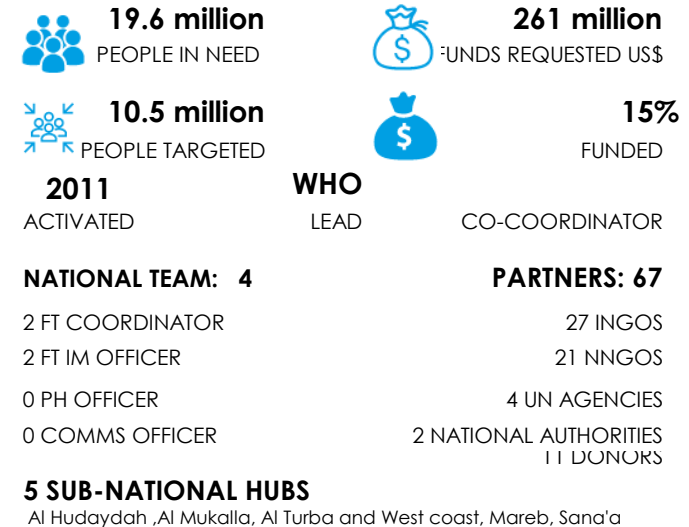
19.6 million
PEOPLE IN NEED

261 million
FUNDS REQUESTED US$

10.5 million
PEOPLE TARGETED

15%
FUNDED

2011
ACTIVATED

WHO
LEAD

CO-COORDINATOR

NATIONAL TEAM: 4

PARTNERS: 67

2 FT COORDINATOR
2 FT IM OFFICER
0 PH OFFICER
0 COMMS OFFICER

27 INGOS
21 NNGOS
4 UN AGENCIES
2 NATIONAL AUTHORITIES
11 DONORS

5 SUB-NATIONAL HUBS
Al Hudaydah ,Al Mukalla, Al Turba and West coast, Mareb, Sana'a